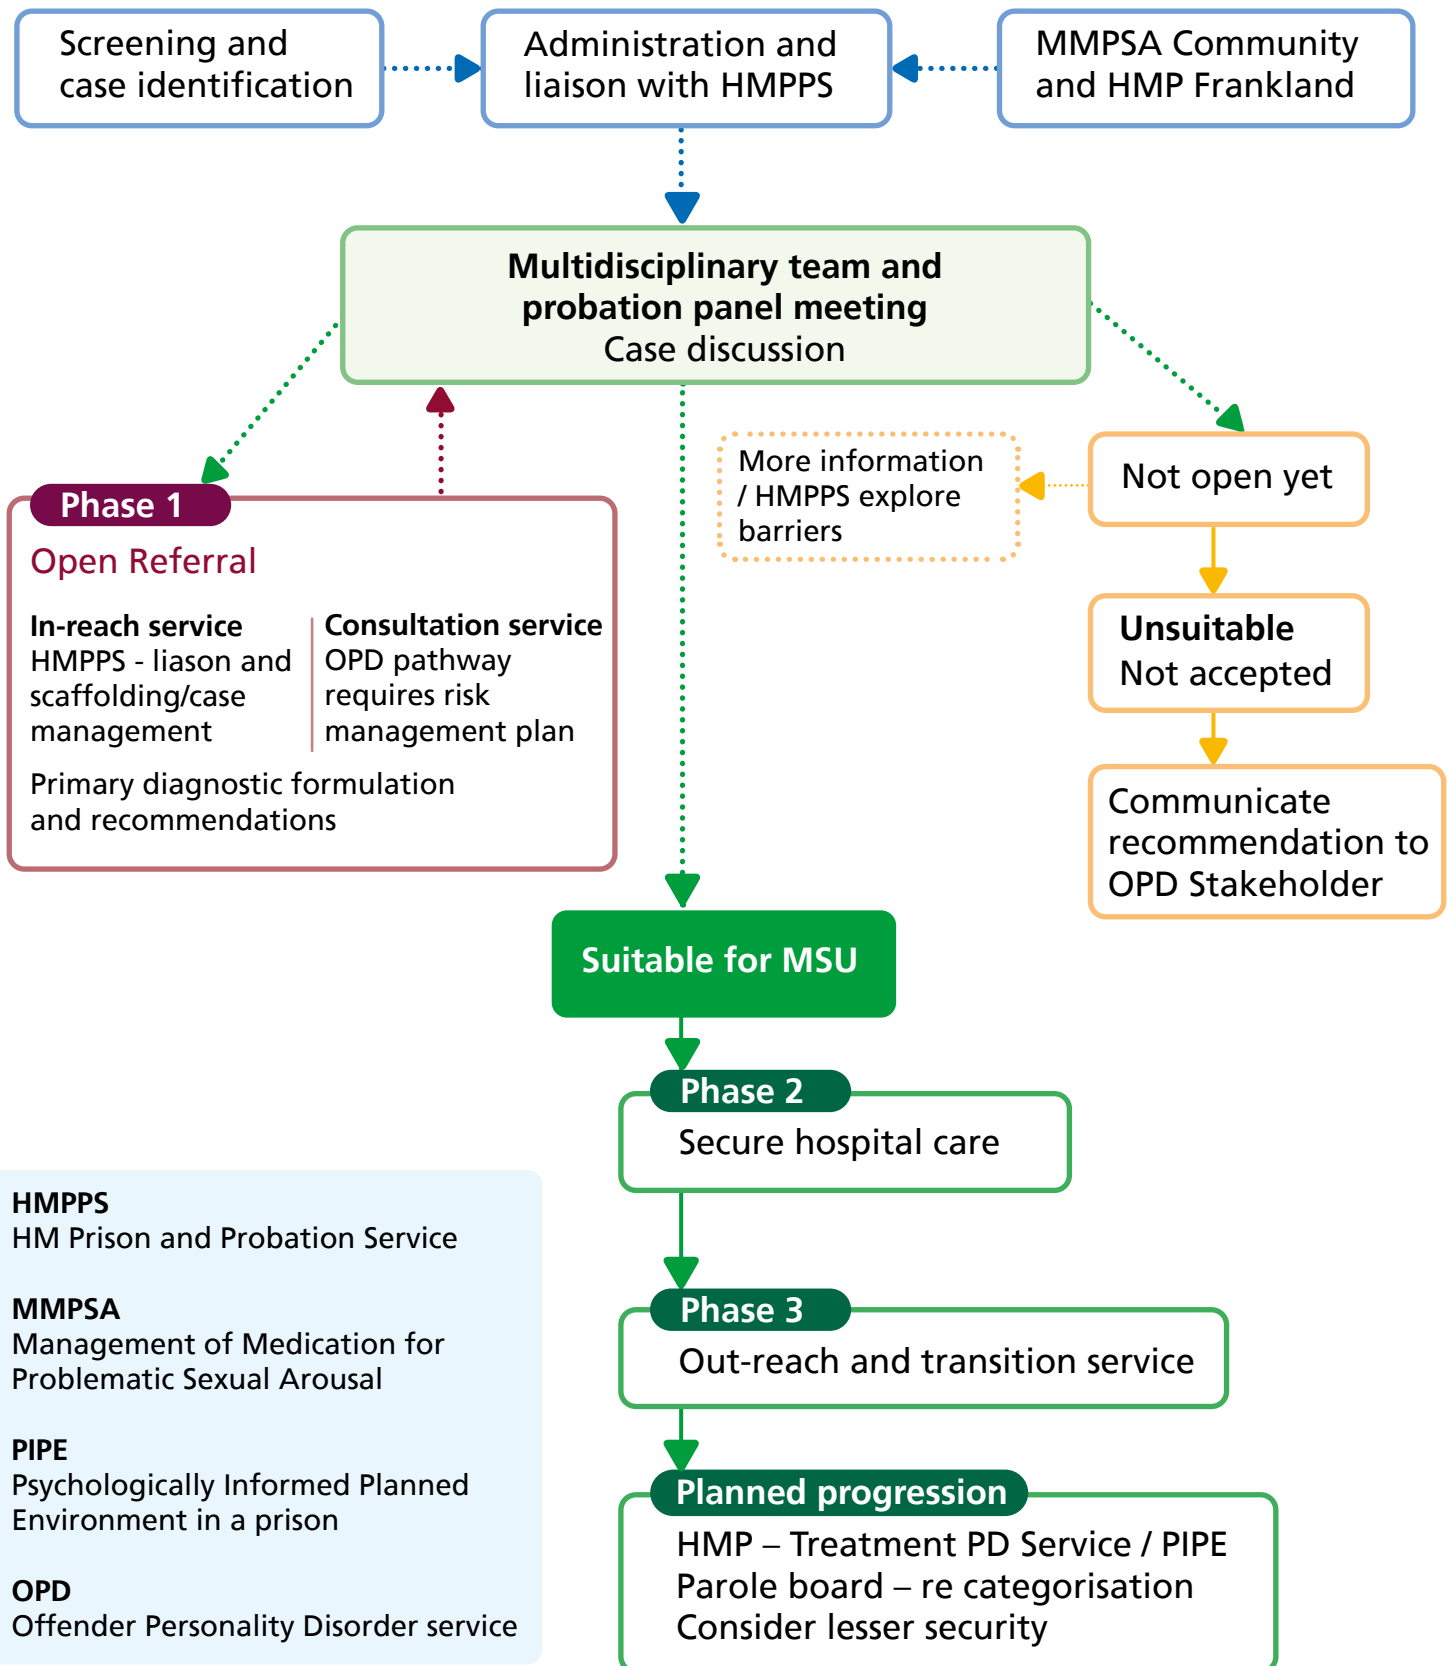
Screening and case identification

Administration and liaison with HMPPS

MMPSA Community and HMP Frankland

Multidisciplinary team and probation panel meeting
Case discussion

Phase 1
Open Referral

In-reach service
HMPPS - liason and scaffolding/case management

Consultation service
OPD pathway requires risk management plan

Primary diagnostic formulation and recommendations

More information / HMPPS explore barriers

Not open yet

Unsuitable
Not accepted

Communicate recommendation to OPD Stakeholder

Suitable for MSU

Phase 2
Secure hospital care

Phase 3
Out-reach and transition service

Planned progression
HMP – Treatment PD Service / PIPE
Parole board – re categorisation
Consider lesser security

HMPPS
HM Prison and Probation Service

MMPSA
Management of Medication for Problematic Sexual Arousal

PIPE
Psychologically Informed Planned Environment in a prison

OPD
Offender Personality Disorder service